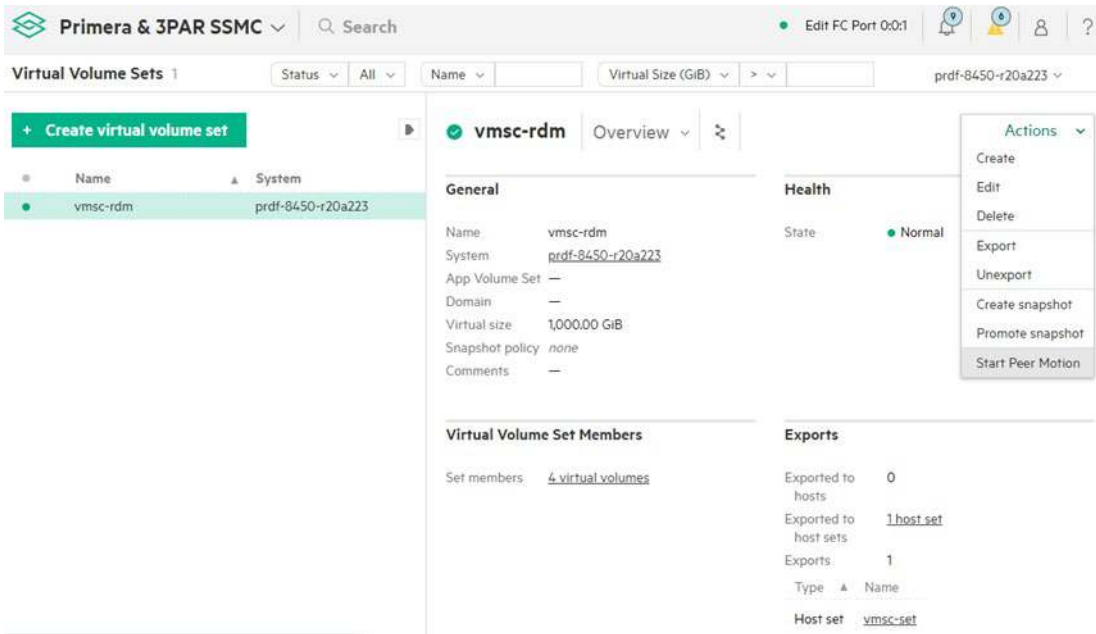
Primera & 3PAR SSMC ∨ Search

Edit FC Port 0:0:1 9 6 ?

Virtual Volume Sets 1 Status ∨ All ∨ Name ∨ Virtual Size (GiB) ∨ > ∨ prdf-8450-r20a223 ∨

+ Create virtual volume set

| | Name | System |
|---|---|---|
| ● | vmsc-rdm | prdf-8450-r20a223 |

vmsc-rdm Overview ∨

Actions ∨
Create
Edit
Delete
Export
Unexport
Create snapshot
Promote snapshot
Start Peer Motion

General

Name vmsc-rdm
System prdf-8450-r20a223
App Volume Set —
Domain —
Virtual size 1,000.00 GiB
Snapshot policy none
Comments —

Health

State ● Normal

Virtual Volume Set Members

Set members 4 virtual volumes

Exports

Exported to hosts 0
Exported to host sets 1 host set
Exports 1

| Type | Name |
|---|---|
| Host set | vmsc-set |